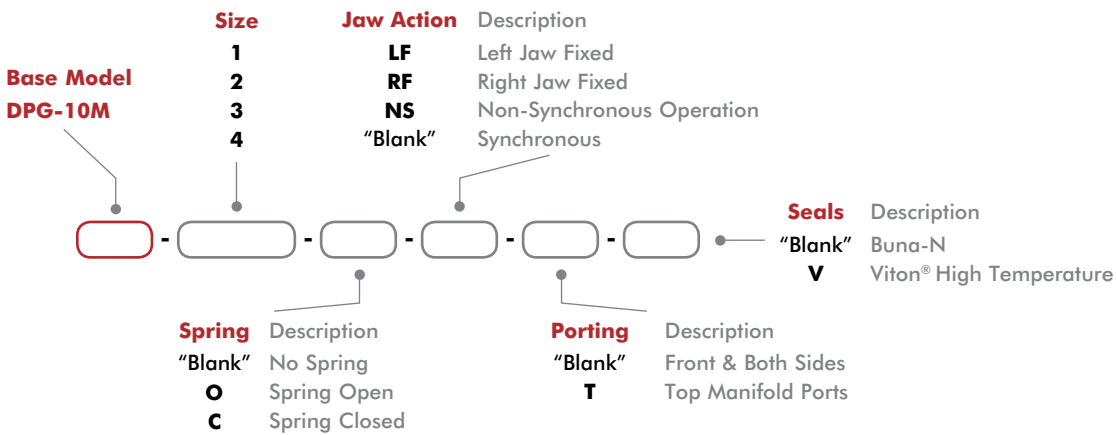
Size
1
2
3
4

Jaw Action Description
LF Left Jaw Fixed
RF Right Jaw Fixed
NS Non-Synchronous Operation
“Blank” Synchronous

Base Model
DPG-10M

- - - - -

Seals Description
“Blank” Buna-N
V Viton® High Temperature

Spring Description
“Blank” No Spring
O Spring Open
C Spring Closed

Porting Description
“Blank” Front & Both Sides
T Top Manifold Ports